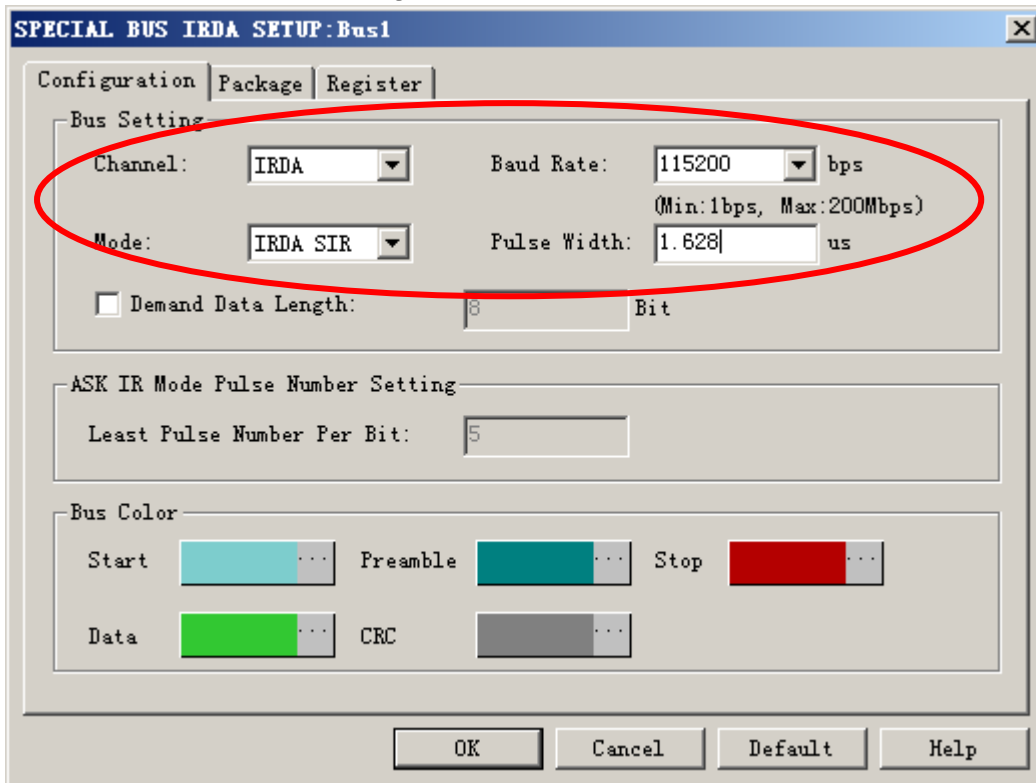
SPECIAL BUS IRDA SETUP:Bus1

Configuration Package Register

Bus Setting

Channel: IRDA

Baud Rate: 115200 bps

(Min:1bps, Max:200Mbps)

Mode: IRDA SIR

Pulse Width: 1.628 us

Demand Data Length: 8 Bit

ASK IR Mode Pulse Number Setting

Least Pulse Number Per Bit: 5

Bus Color

Start ...

Preamble ...

Stop ...

Data ...

CRC ...

OK Cancel Default Help